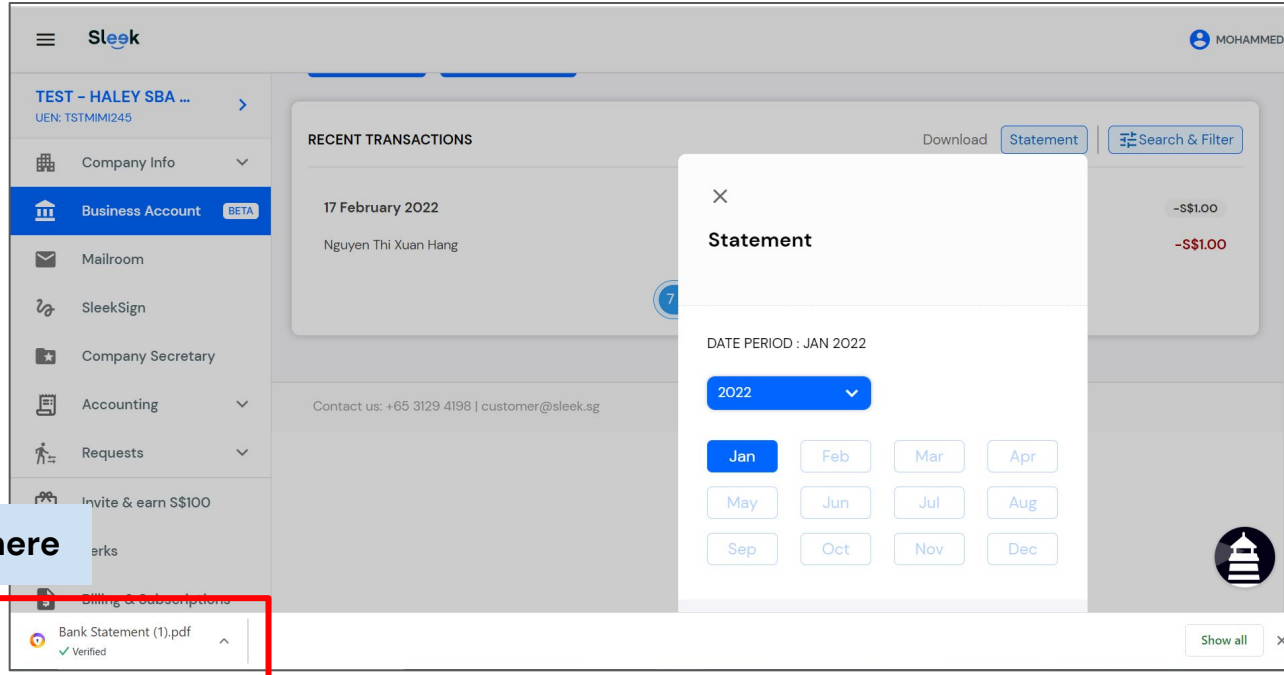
Sleek

MOHAMMED

TEST - HALEY SBA ...
UEN: TSTMIMI245

Company Info

Business Account BETA

Mailroom

SleekSign

Company Secretary

Accounting

Requests

Invite & earn S$100

here

erks

Billing & Subscriptions

RECENT TRANSACTIONS

Download Statement Search & Filter

17 February 2022

Nguyen Thi Xuan Hang

-S$1.00

-S$1.00

7

Contact us: +65 3129 4198 | customer@sleek.sg

×

Statement

DATE PERIOD : JAN 2022

2022

| Jan | Feb | Mar | Apr |
|---|---|---|---|
| May | Jun | Jul | Aug |
| Sep | Oct | Nov | Dec |

Bank Statement (1).pdf
✓ Verified

Show all ×